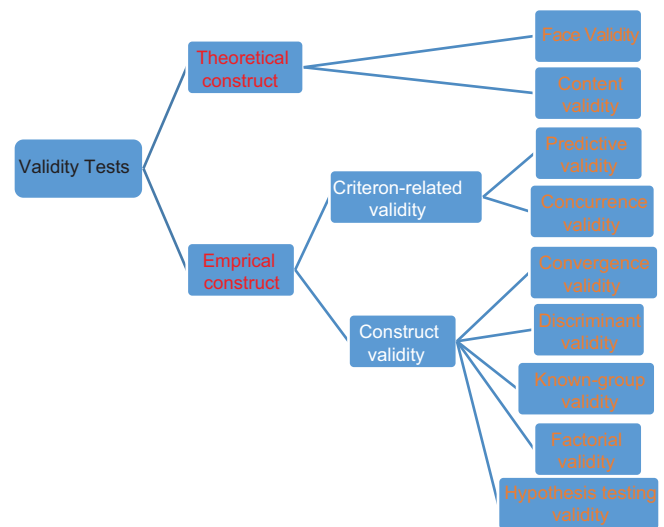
Validity Tests

Theoretical construct

Face Validity

Content validity

Emprical construct

Criteron-related validity

Predictive validity

Concurrence validity

Construct validity

Convergence validity

Discriminant validity

Known-group validity

Factorial validity

Hypothesis testing validity